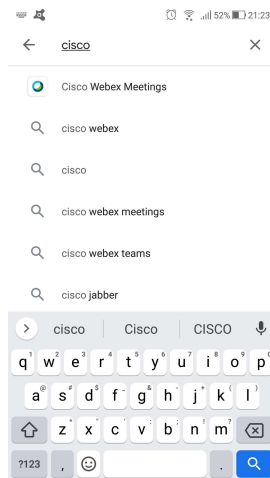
52% 21:23

cisco

Cisco Webex Meetings

cisco webex

cisco

cisco webex meetings

cisco webex teams

cisco jabber

cisco | Cisco | CISCO

q 1 w 2 e 3 r 4 t 5 y 6 u 7 i 8 o 9 p 0

a @ s # d $ f _ g & h - j + k ( l )

z * x " c ' v : b ; n ! m ?

?123 , .